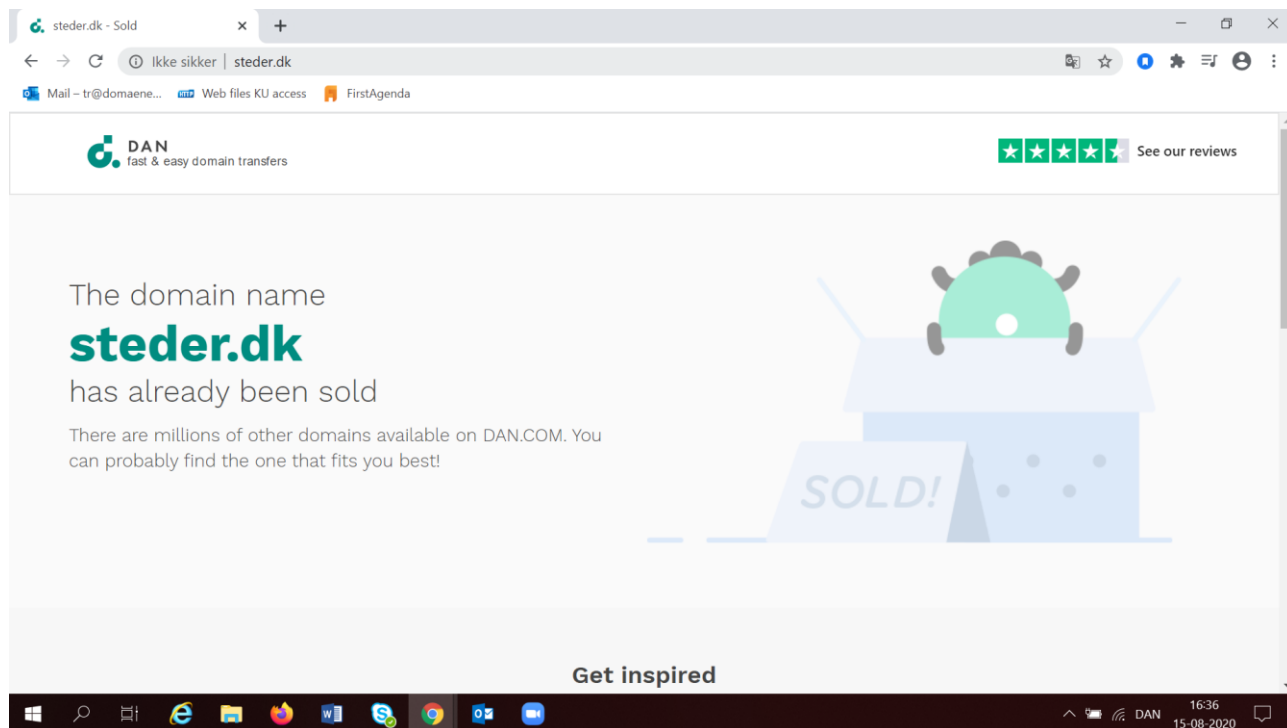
steder.dk - Sold

Ikke sikker | steder.dk

Mail – tr@domaene... Web files KU access FirstAgenda

DAN
fast & easy domain transfers

See our reviews

The domain name
steder.dk
has already been sold

There are millions of other domains available on DAN.COM. You can probably find the one that fits you best!

SOLD!

Get inspired

DAN 16:36 15-08-2020